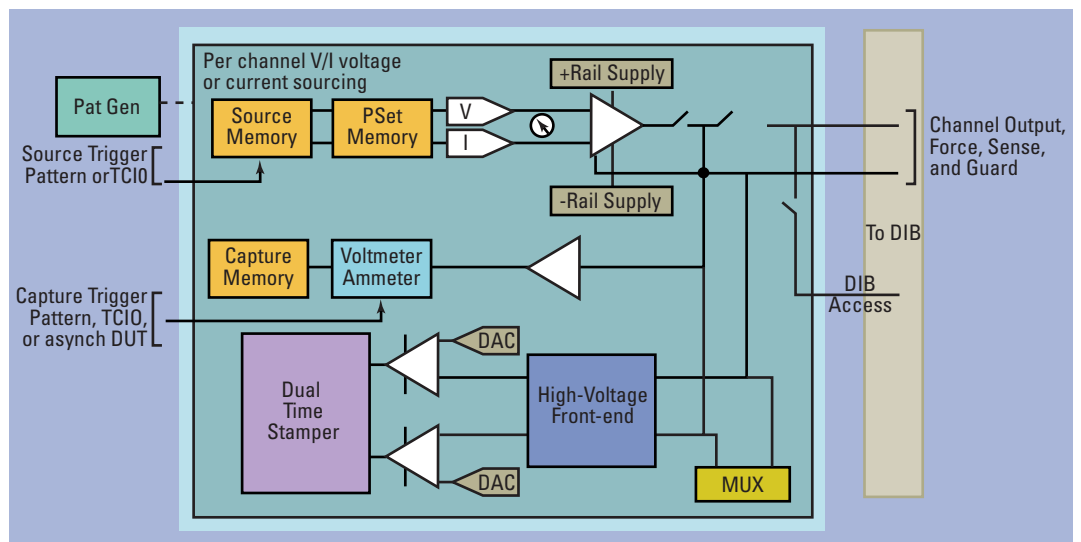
Per channel V/I voltage or current sourcing

Pat Gen

Source Memory

PSet Memory

V

I

+Rail Supply

-Rail Supply

Channel Output, Force, Sense, and Guard

To DIB

Source Trigger Pattern orTCIO

Capture Memory

Voltmeter Ammeter

DIB Access

Capture Trigger Pattern, TCIO, or asynch DUT

DAC

Dual Time Stamper

High-Voltage Front-end

DAC

MUX